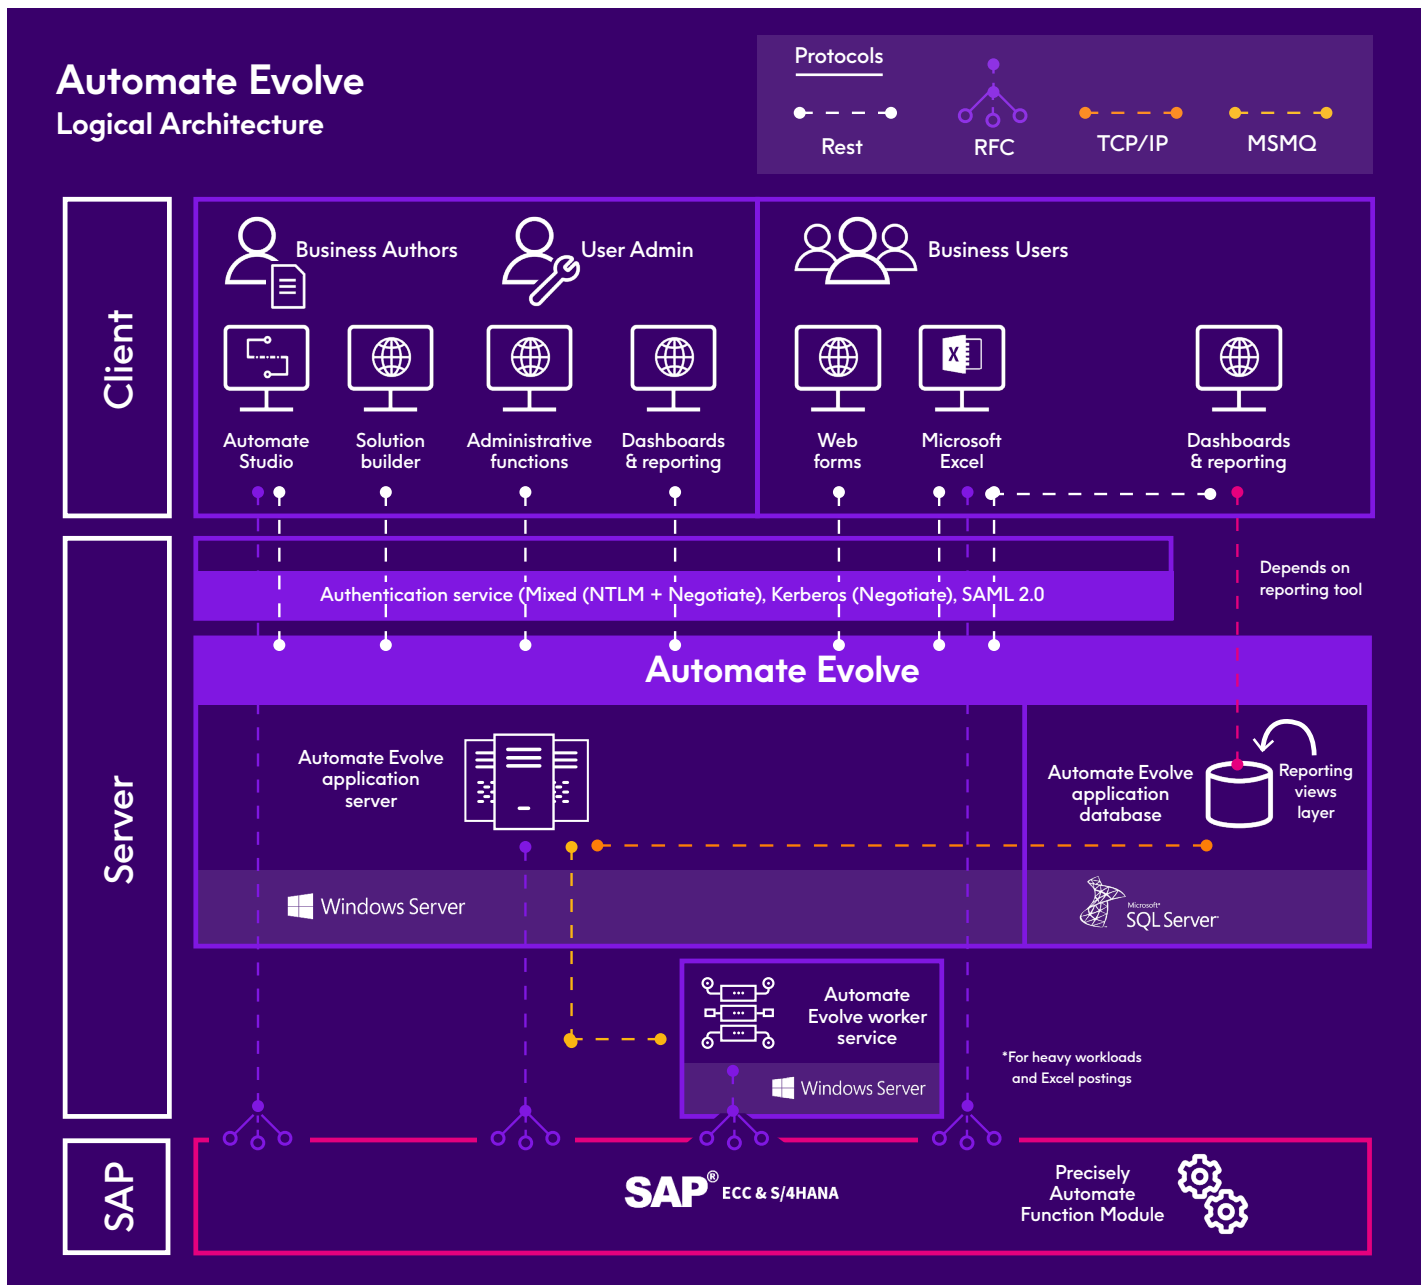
Automate Evolve
Logical Architecture

Protocols

Rest

RFC

TCP/IP

MSMQ

Client

Business Authors

User Admin

Business Users

Automate Studio

Solution builder

Administrative functions

Dashboards & reporting

Web forms

Microsoft Excel

Dashboards & reporting

Server

Authentication service (Mixed (NTLM + Negotiate), Kerberos (Negotiate), SAML 2.0

Depends on reporting tool

Automate Evolve

Automate Evolve application server

Automate Evolve application database

Reporting views layer

Windows Server

Microsoft SQL Server

Automate Evolve worker service

Windows Server

*For heavy workloads and Excel postings

SAP

SAP® ECC & S/4HANA

Precisely Automate Function Module